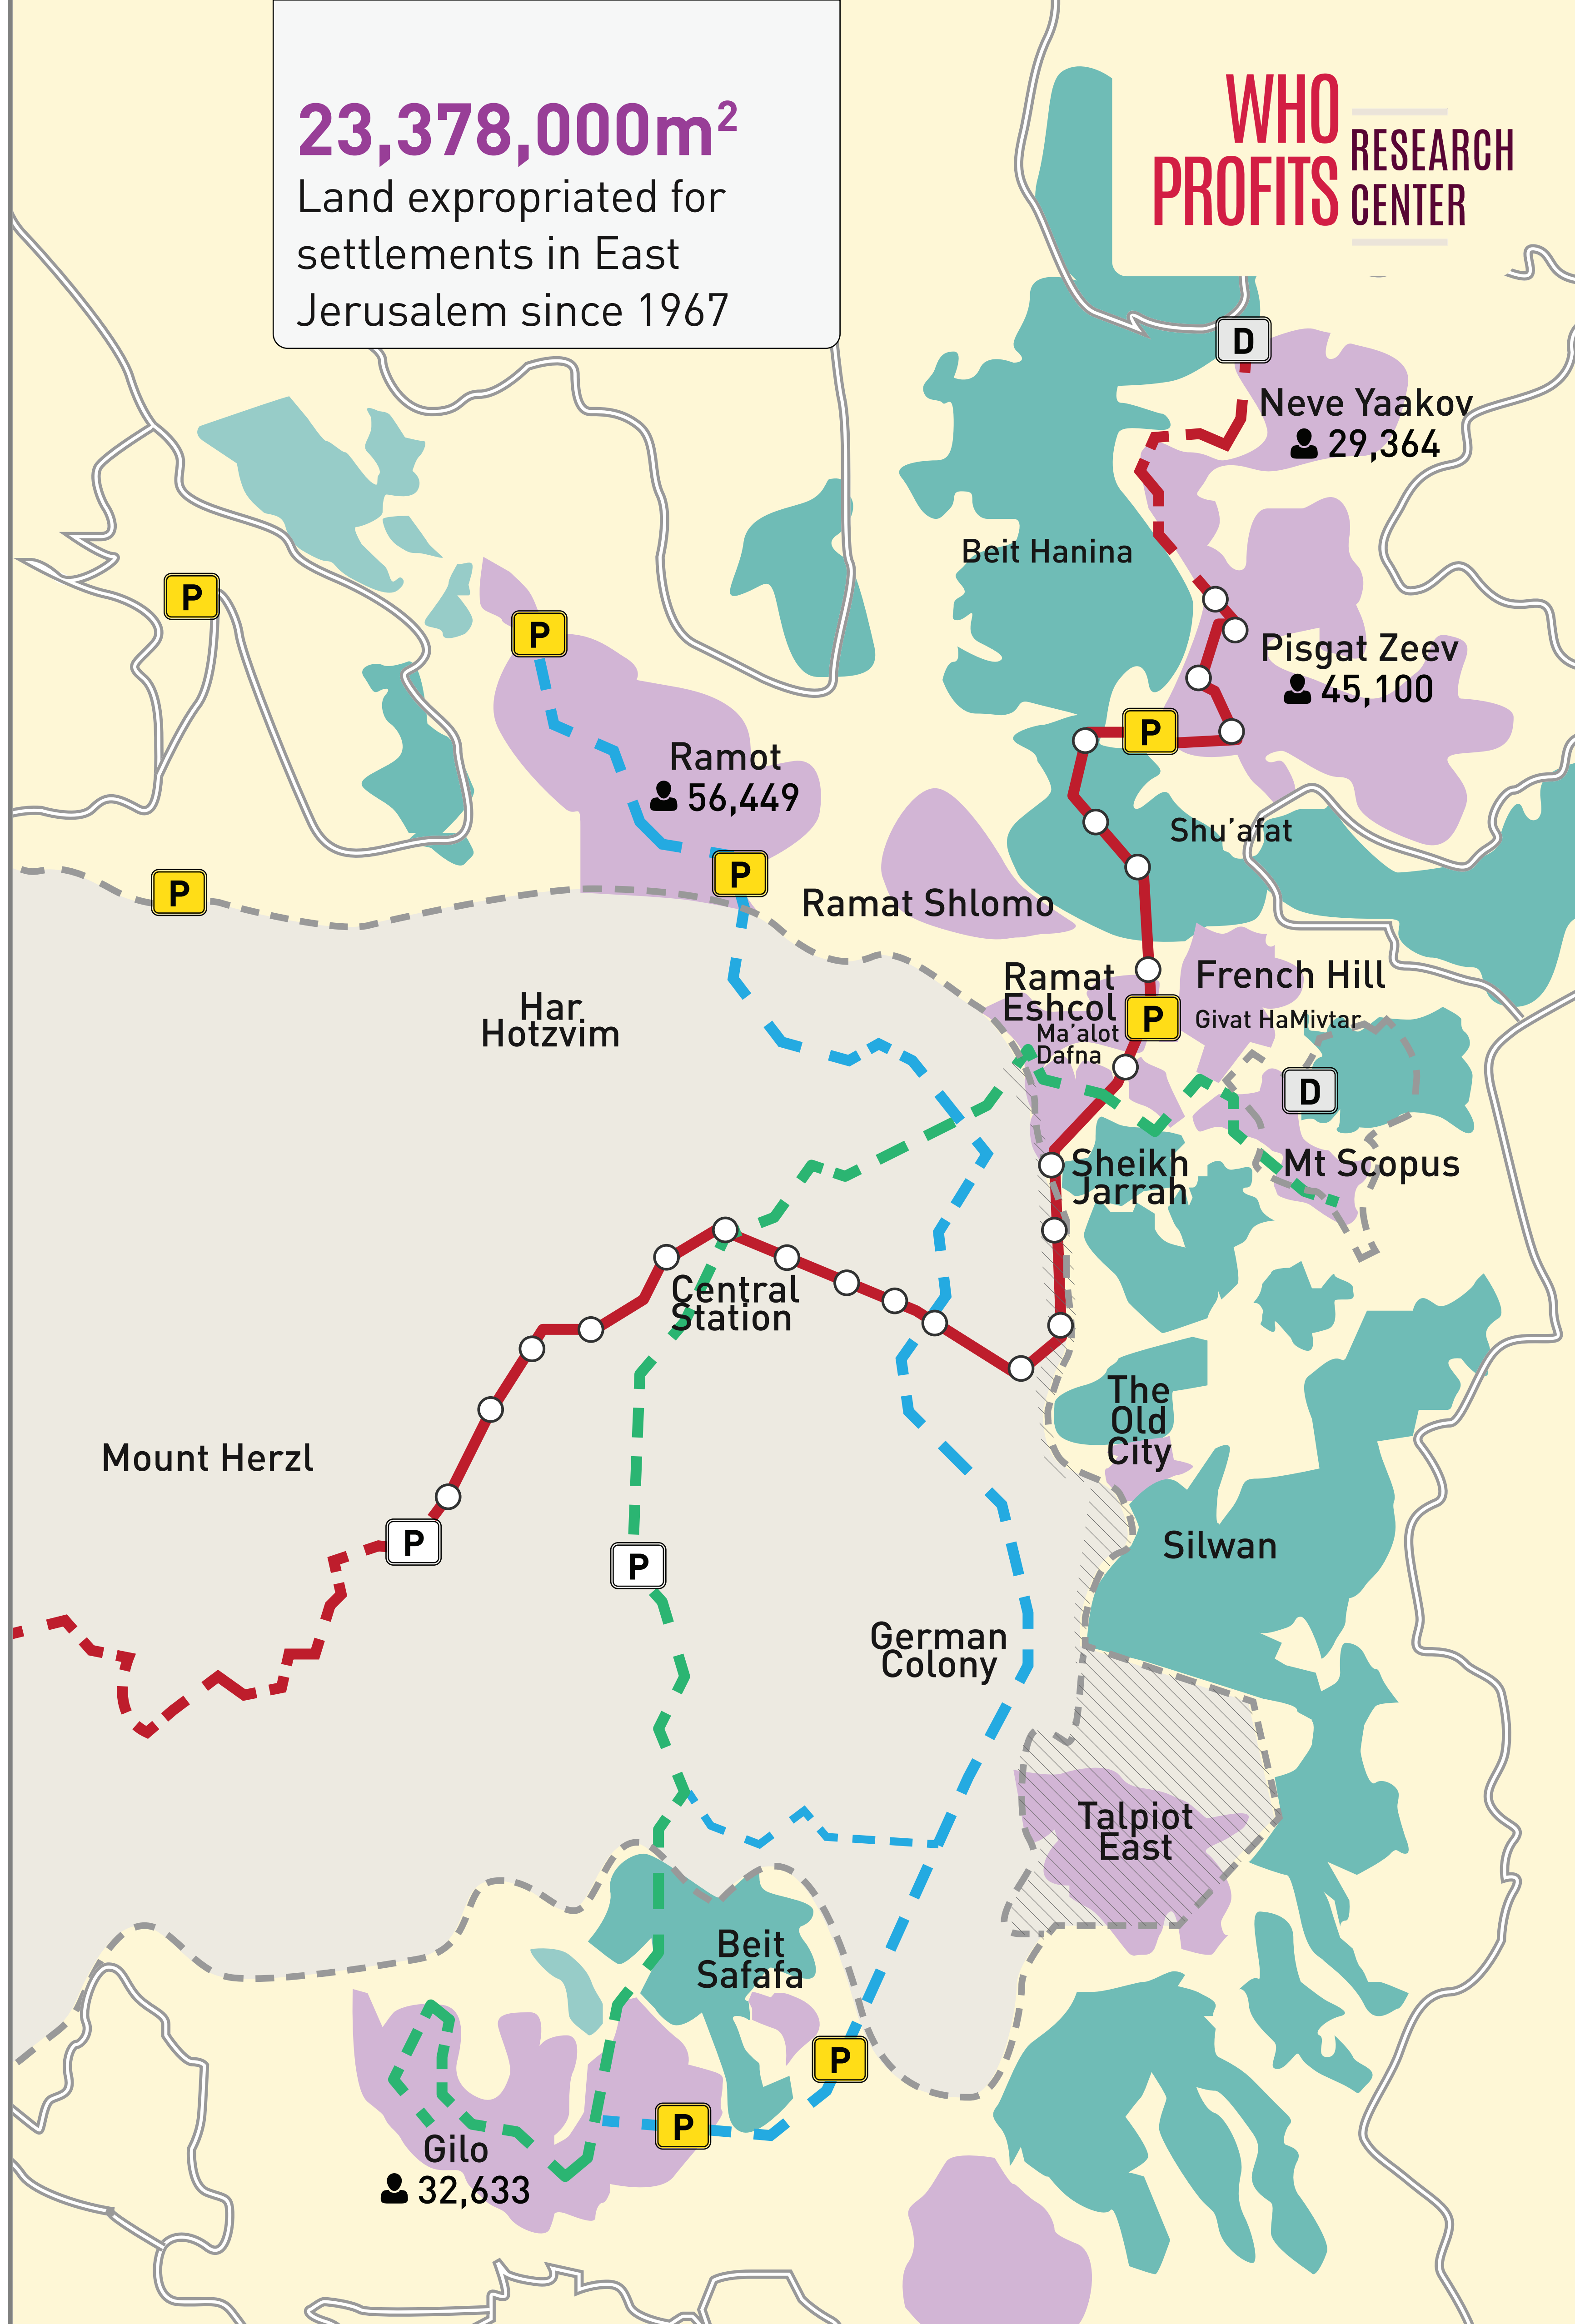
23,378,000m$^2$
Land expropriated for settlements in East Jerusalem since 1967

WHO PROFITS RESEARCH CENTER

D

Neve Yaakov
29,364

Beit Hanina

P

P

Pisgat Zeev
45,100

Ramot
56,449

P

Shu'afat

P

P

Ramat Shlomo

Har Hotzvim

Ramat Eshcol

P

French Hill

Givat HaMivtar

Ma'alot Dafna

D

Sheikh Jarrah

Mt Scopus

Central Station

The Old City

Mount Herzl

P

P

Silwan

German Colony

Talpiot East

Beit Safafa

P

P

Gilo
32,633